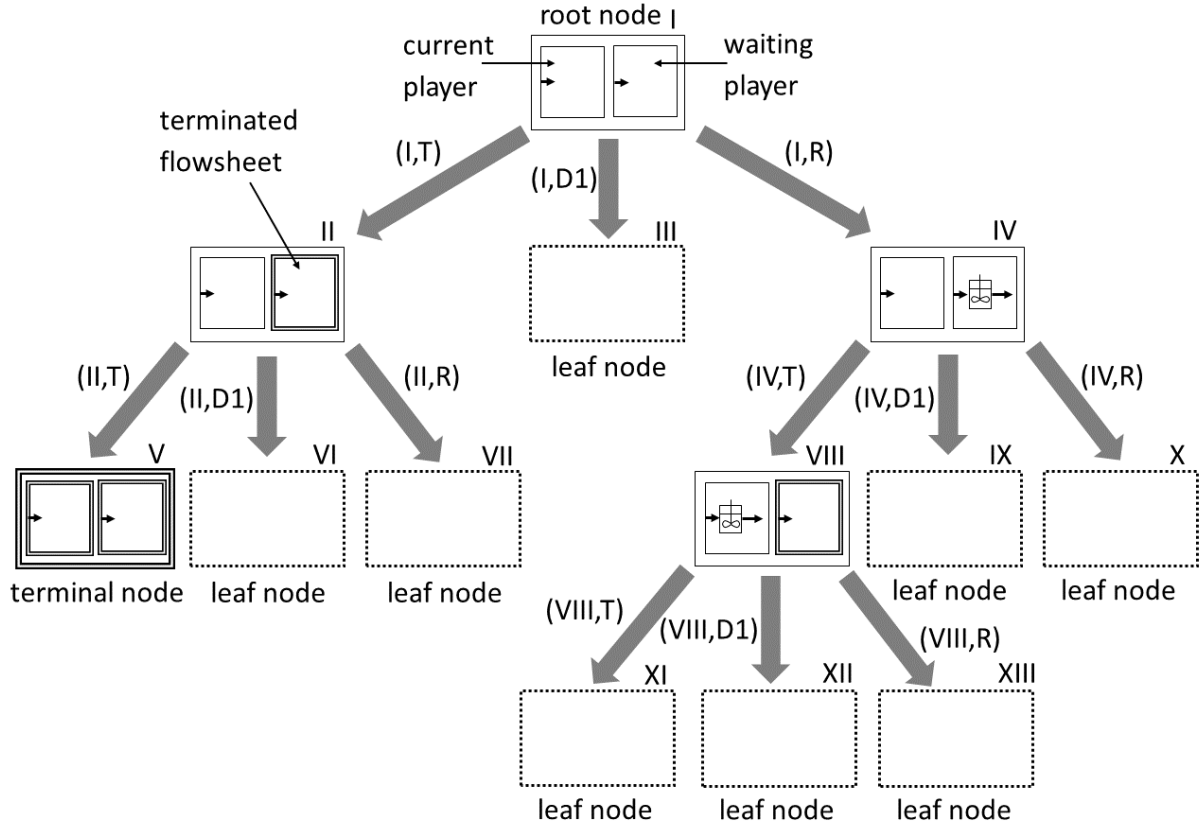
root node I
current player
waiting player
terminated flowsheet
(I,T)
(I,D1)
(I,R)
II
III
IV
leaf node
(II,T)
(II,D1)
(II,R)
(IV,T)
(IV,D1)
(IV,R)
V
VI
VII
VIII
IX
X
terminal node
leaf node
leaf node
leaf node
leaf node
(VIII,T)
(VIII,D1)
(VIII,R)
XI
XII
XIII
leaf node
leaf node
leaf node